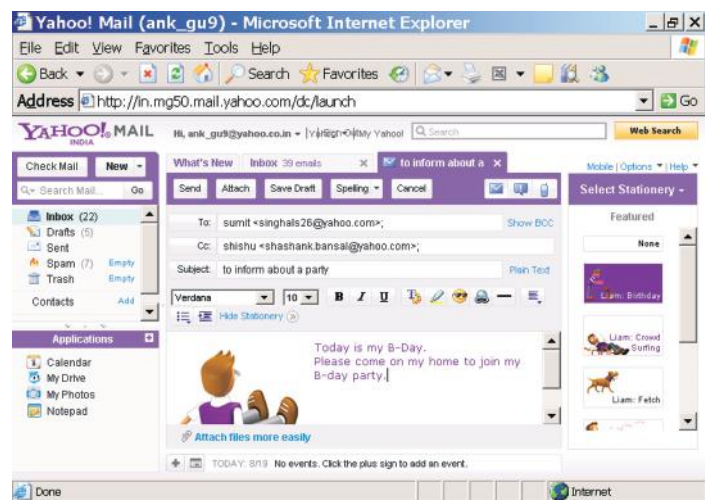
Yahoo! Mail (ank_gu9) - Microsoft Internet Explorer

File Edit View Favorites Tools Help

Back Search Favorites

Address http://in.mg50.mail.yahoo.com/dc/launch Go

YAHOO! MAIL INDIA

Hi, ank_gu9@yahoo.co.in | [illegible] | My Yahoo! Search Web Search

Check Mail New

Search Mail... Go

Inbox (22)
Drafts (5)
Sent
Spam (7) Empty
Trash Empty

Contacts Add

Applications

Calendar
My Drive
My Photos
Notepad

What's New Inbox 39 emails to inform about a

Send Attach Save Draft Spelling Cancel

To: sumit <singhals26@yahoo.com>; Show BCC

Cc: shishu <shashank.bansal@yahoo.com>;

Subject: to inform about a party Plain Text

Verdana 10 B I U

Hide Stationery

Today is my B-Day.
Please come on my home to join my B-day party.

Attach files more easily

TODAY: 8/19 No events. Click the plus sign to add an event.

Mobile | Options | Help

Select Stationery

Featured

None

Liam: Birthday

Liam: Crowd Surfing

Liam: Fetch

Done Internet